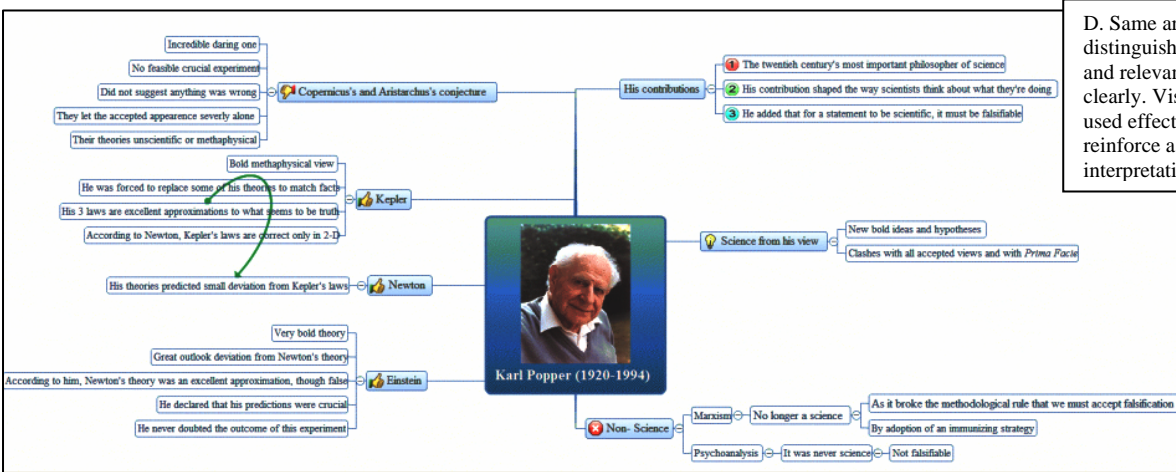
D. Same an distinguish and relevan clearly. Vis used effect reinforce a interpretati

Copernicus's and Aristarchus's conjecture
Incredible daring one
No feasible crucial experiment
Did not suggest anything was wrong
They let the accepted appearence severly alone
Their theories unscientific or methaphysical

Kepler
Bold methaphysical view
He was forced to replace some of his theories to match facts
His 3 laws are excellent approximations to what seems to be truth
According to Newton, Kepler's laws are correct only in 2-D

Newton
His theories predicted small deviation from Kepler's laws

Einstein
Very bold theory
Great outlook deviation from Newton's theory
According to him, Newton's theory was an excellent approximation, though false
He declared that his predictions were crucial
He never doubted the outcome of this experiment

Karl Popper (1920-1994)

His contributions
1 The twentieh century's most important philosopher of science
2 His contribution shaped the way scientists think about what they're doing
3 He added that for a statement to be scientific, it must be falsifiable

Science from his view
New bold ideas and hypotheses
Clashes with all accepted views and with Prima Facie

Non- Science
Marxism
No longer a science
As it broke the methodological rule that we must accept falsification
By adoption of an immunizing strategy
Psychoanalysis
It was never science
Not falsifiable